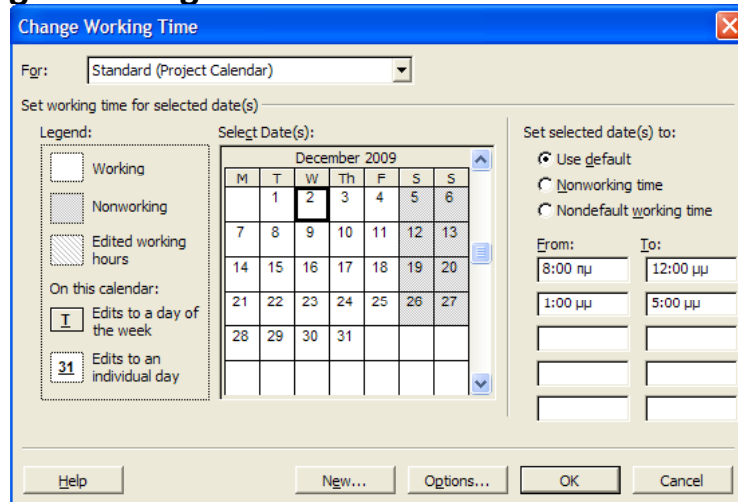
Change Working Time

For: Standard (Project Calendar)

Set working time for selected date(s)

Legend:

Working

Nonworking

Edited working hours

On this calendar:

T Edits to a day of the week

31 Edits to an individual day

Select Date(s):

December 2009

| M | T | W | Th | F | S | S |
|---|---|---|---|---|---|---|
| | 1 | 2 | 3 | 4 | 5 | 6 |
| 7 | 8 | 9 | 10 | 11 | 12 | 13 |
| 14 | 15 | 16 | 17 | 18 | 19 | 20 |
| 21 | 22 | 23 | 24 | 25 | 26 | 27 |
| 28 | 29 | 30 | 31 | | | |

Set selected date(s) to:

Use default

Nonworking time

Nondefault working time

From: To:

8:00 πμ 12:00 μμ

1:00 μμ 5:00 μμ

Help New... Options... OK Cancel